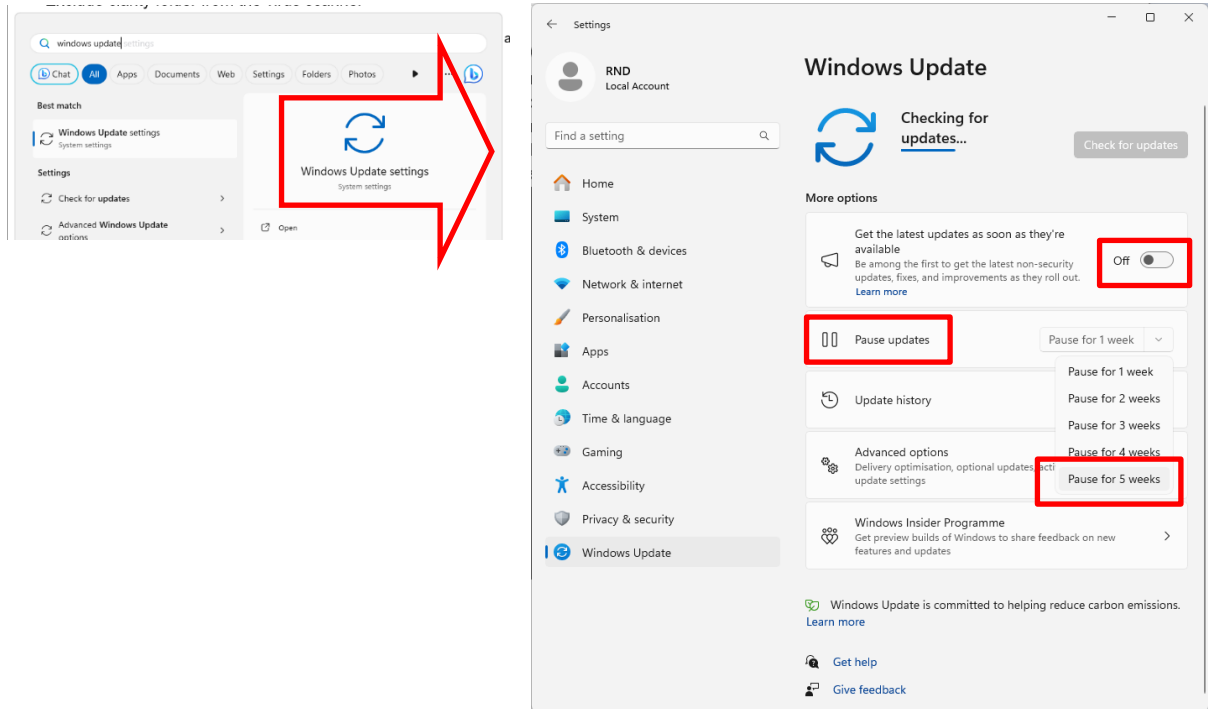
windows update settings

Chat All Apps Documents Web Settings Folders Photos

Best match

Windows Update settings
System settings

Settings

Check for updates

Advanced Windows Update options

Windows Update settings
System settings

Open

a

Settings

RND
Local Account

Find a setting

Home
System
Bluetooth & devices
Network & internet
Personalisation
Apps
Accounts
Time & language
Gaming
Accessibility
Privacy & security
Windows Update

Windows Update

Checking for updates...

Check for updates

More options

Get the latest updates as soon as they're available
Be among the first to get the latest non-security updates, fixes, and improvements as they roll out.
Learn more

Off

Pause updates

Pause for 1 week

Pause for 1 week
Pause for 2 weeks
Pause for 3 weeks
Pause for 4 weeks
Pause for 5 weeks

Update history

Advanced options
Delivery optimisation, optional updates, acti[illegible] update settings

Windows Insider Programme
Get preview builds of Windows to share feedback on new features and updates

Windows Update is committed to helping reduce carbon emissions.
Learn more

Get help

Give feedback